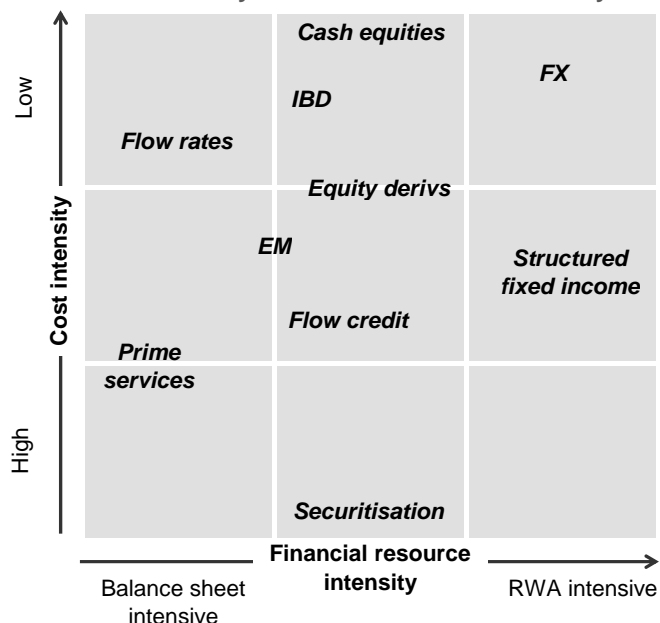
Low

Cost intensity

High

Cash equities

FX

IBD

Flow rates

Equity derivs

EM

Structured fixed income

Flow credit

Prime services

Securitisation

Financial resource intensity

Balance sheet intensive

RWA intensive